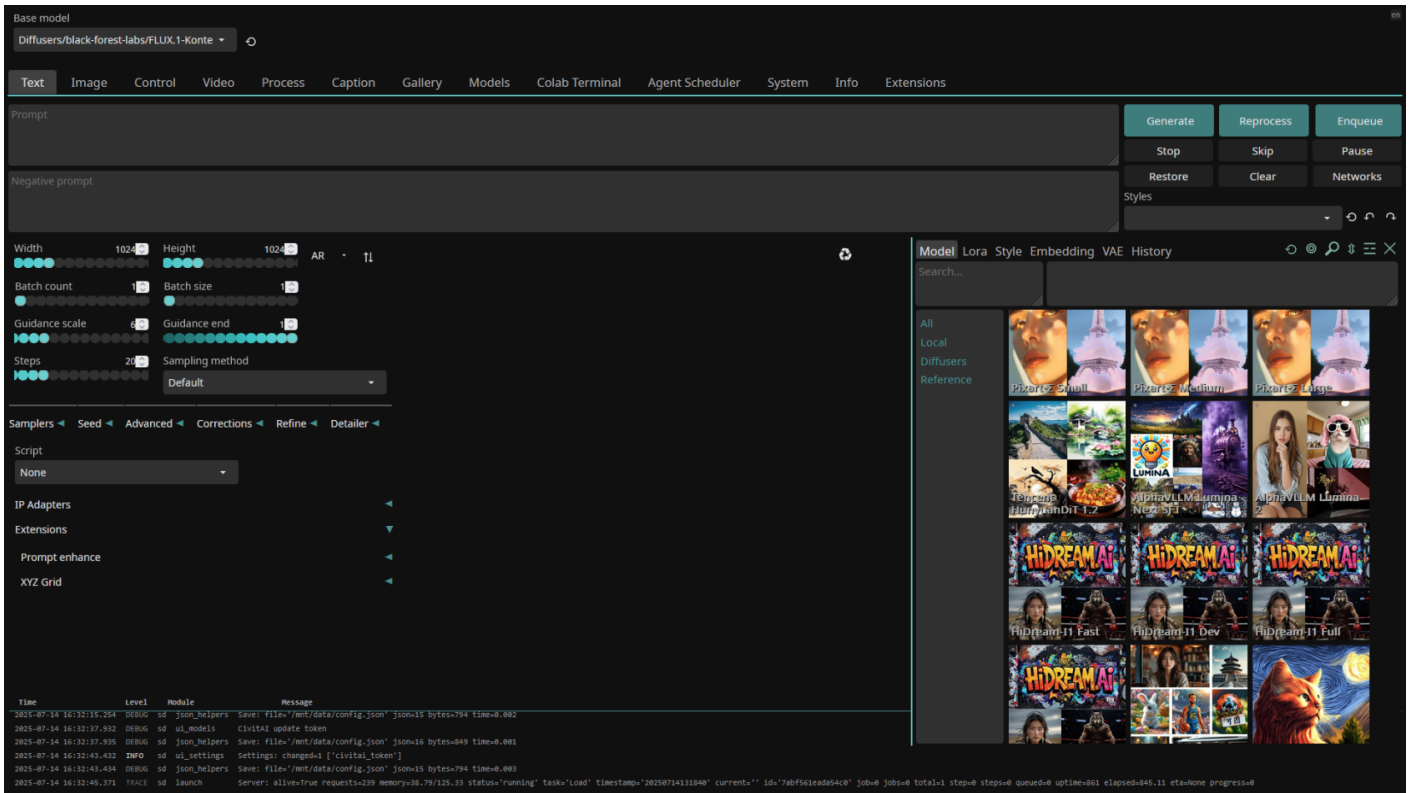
Base model

Diffusers/black-forest-labs/FLUX.1-Konte

en

Text | Image | Control | Video | Process | Caption | Gallery | Models | Colab Terminal | Agent Scheduler | System | Info | Extensions

Prompt

Negative prompt

Generate | Reprocess | Enqueue
Stop | Skip | Pause
Restore | Clear | Networks

Styles

Width 1024 | Height 1024 | AR
Batch count 1 | Batch size 1
Guidance scale 6 | Guidance end 1
Steps 20 | Sampling method
Default

Samplers | Seed | Advanced | Corrections | Refine | Detailer

Script
None

IP Adapters
Extensions
Prompt enhance
XYZ Grid

Model | Lora | Style | Embedding | VAE | History

Search...

All
Local
Diffusers
Reference

PixArt-Σ Small
PixArt-Σ Medium
PixArt-Σ Large
Tencent HunyuanDiT 1.2
AlphaVLLM Lumina Next SFT
AlphaVLLM Lumina 2
HiDream-I1 Fast
HiDream-I1 Dev
HiDream-I1 Full

| Time | Level | Module | Message |
|---|---|---|---|
| 2025-07-14 16:32:15.254 | DEBUG | sd json_helpers | Save: file='/mnt/data/config.json' json=15 bytes=794 time=0.002 |
| 2025-07-14 16:32:37.932 | DEBUG | sd ui_models | CivitAI update token |
| 2025-07-14 16:32:37.935 | DEBUG | sd json_helpers | Save: file='/mnt/data/config.json' json=16 bytes=849 time=0.001 |
| 2025-07-14 16:32:43.432 | INFO | sd ui_settings | Settings: changed=1 ['civitai_token'] |
| 2025-07-14 16:32:43.434 | DEBUG | sd json_helpers | Save: file='/mnt/data/config.json' json=15 bytes=794 time=0.003 |
| 2025-07-14 16:32:45.371 | TRACE | sd launch | Server: alive=True requests=239 memory=38.79/125.33 status='running' task='Load' timestamp='20250714131840' current='' id='7abf561eada54c0' job=0 jobs=0 total=1 step=0 steps=0 queued=0 uptime=861 elapsed=845.11 eta=None progress=0 |